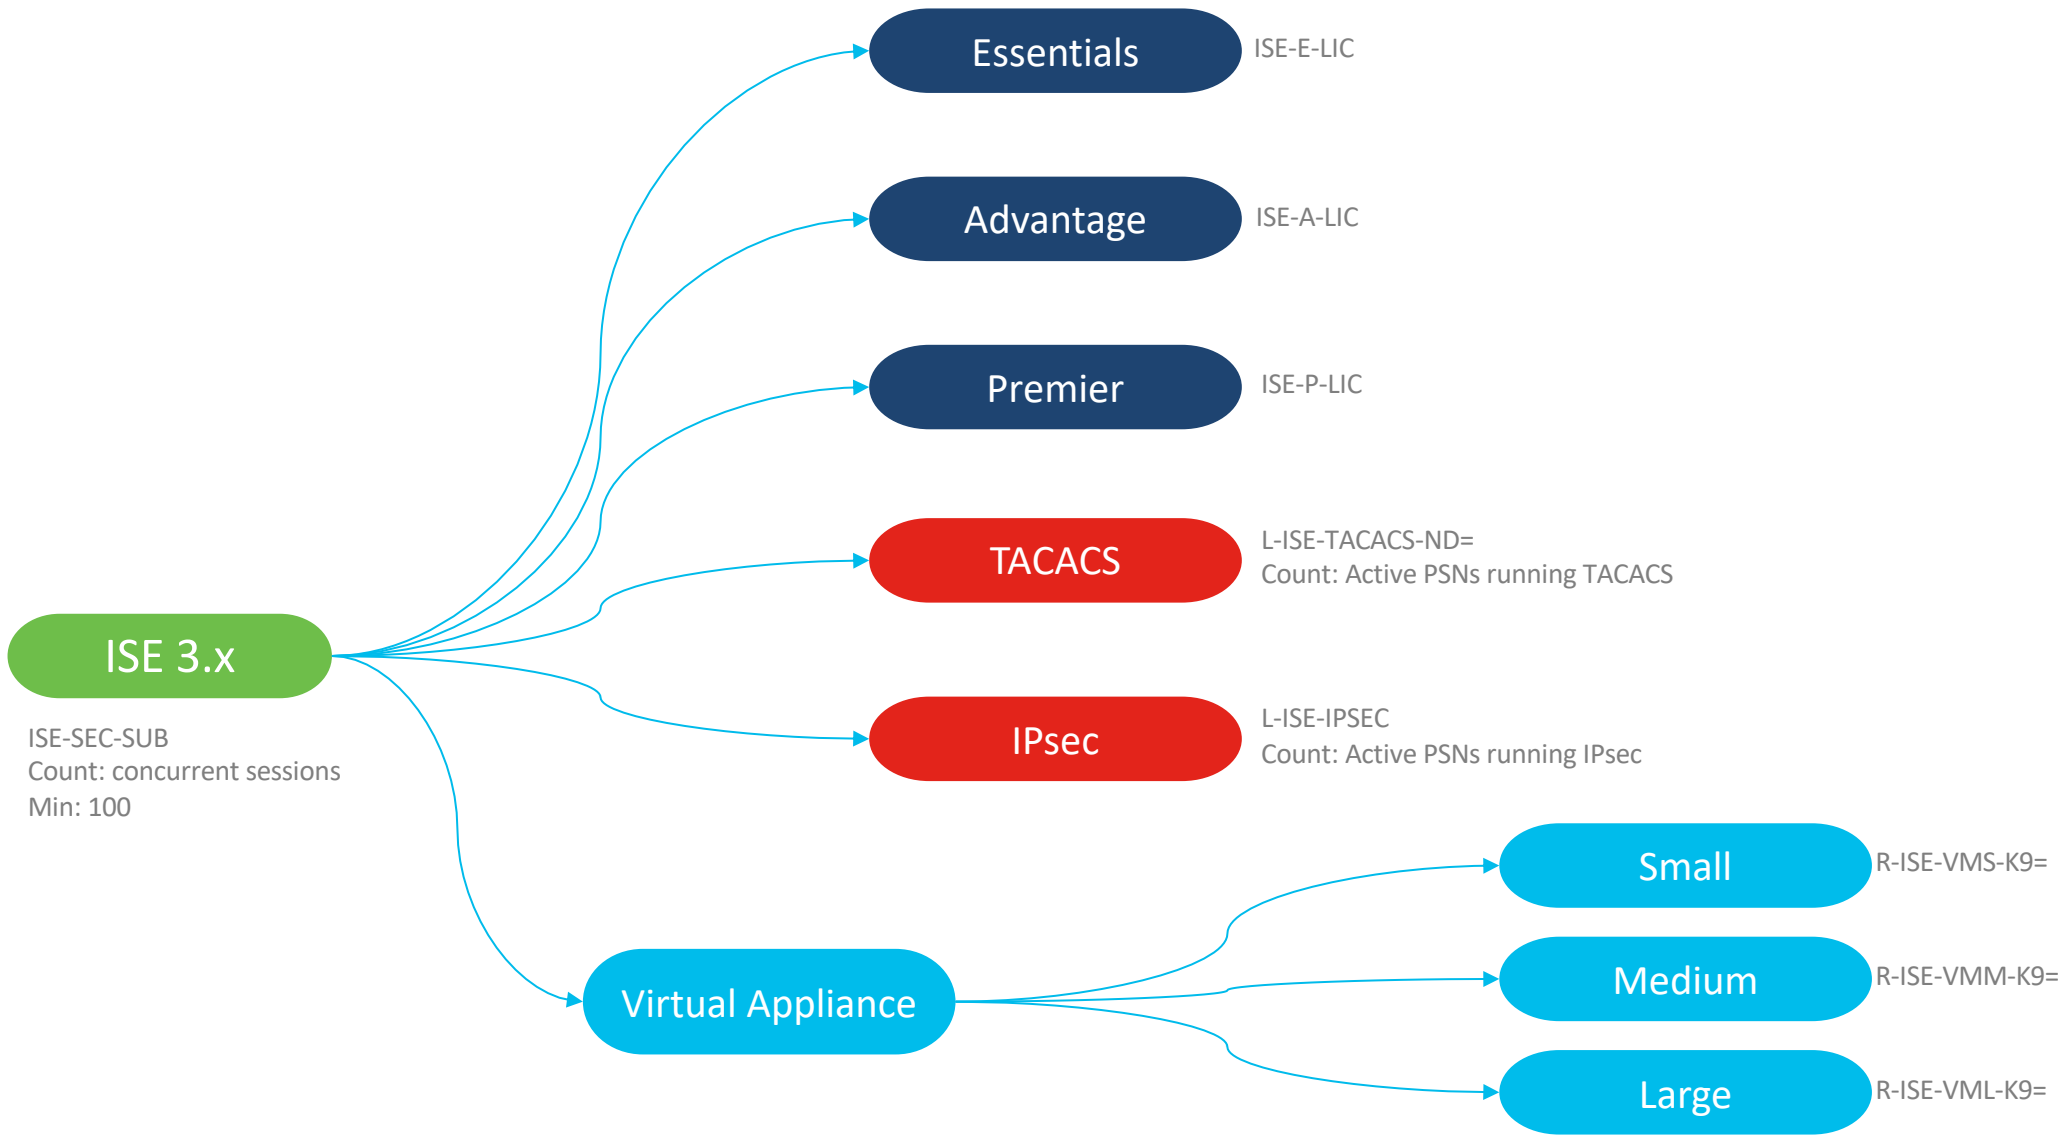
Essentials
ISE-E-LIC

Advantage
ISE-A-LIC

Premier
ISE-P-LIC

TACACS
L-ISE-TACACS-ND=
Count: Active PSNs running TACACS

ISE 3.x
ISE-SEC-SUB
Count: concurrent sessions
Min: 100

IPsec
L-ISE-IPSEC
Count: Active PSNs running IPsec

Small
R-ISE-VMS-K9=

Virtual Appliance

Medium
R-ISE-VMM-K9=

Large
R-ISE-VML-K9=